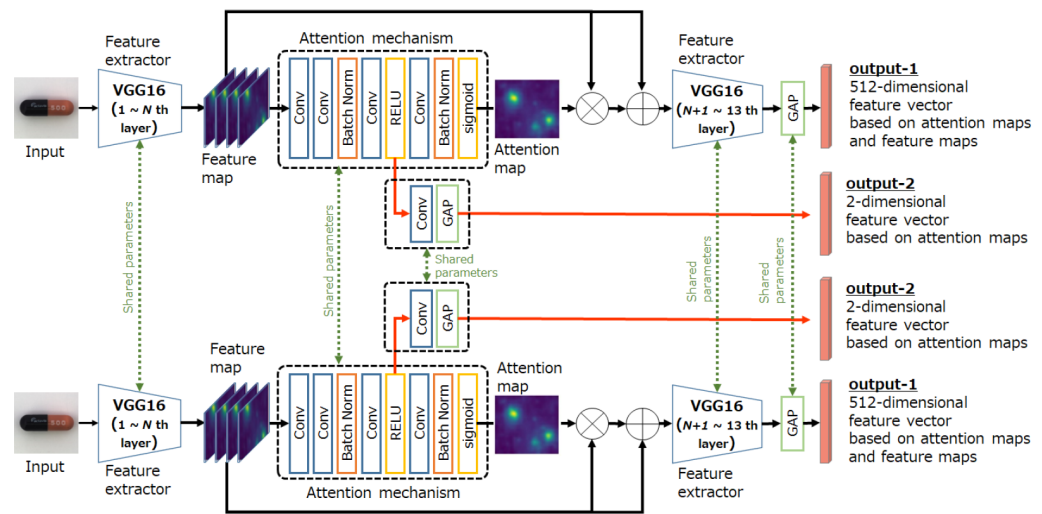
Feature extractor
Input
VGG16
(1 ~ N th layer)
Feature map
Attention mechanism
Conv
Conv
Batch Norm
Conv
RELU
Conv
Batch Norm
sigmoid
Attention map
Feature extractor
VGG16
(N+1 ~ 13 th layer)
GAP
output-1
512-dimensional feature vector based on attention maps and feature maps

Shared parameters
Shared parameters
Conv
GAP
Shared parameters
output-2
2-dimensional feature vector based on attention maps

Shared parameters
Shared parameters
Conv
GAP
output-2
2-dimensional feature vector based on attention maps

Feature map
Attention map
Input
VGG16
(1 ~ N th layer)
Feature extractor
Conv
Conv
Batch Norm
Conv
RELU
Conv
Batch Norm
sigmoid
Attention mechanism
VGG16
(N+1 ~ 13 th layer)
Feature extractor
GAP
output-1
512-dimensional feature vector based on attention maps and feature maps